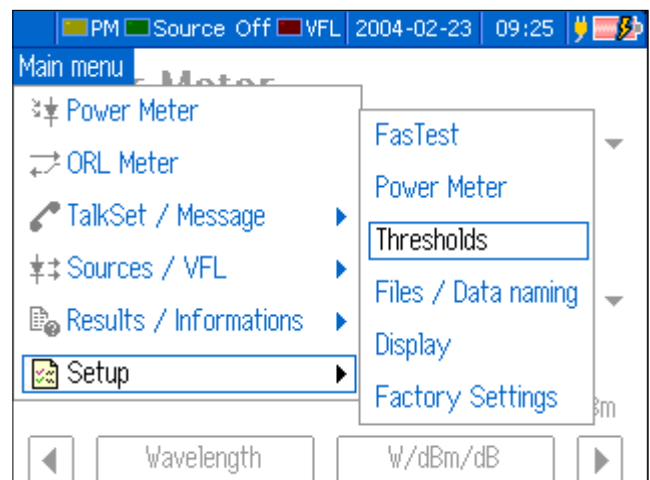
PM Source Off VFL 2004-02-23 09:25

Main menu

Power Meter

ORL Meter

TalkSet / Message

Sources / VFL

Results / Informations

Setup

FasTest

Power Meter

Thresholds

Files / Data naming

Display

Factory Settings

Wavelength

W/dBm/dB